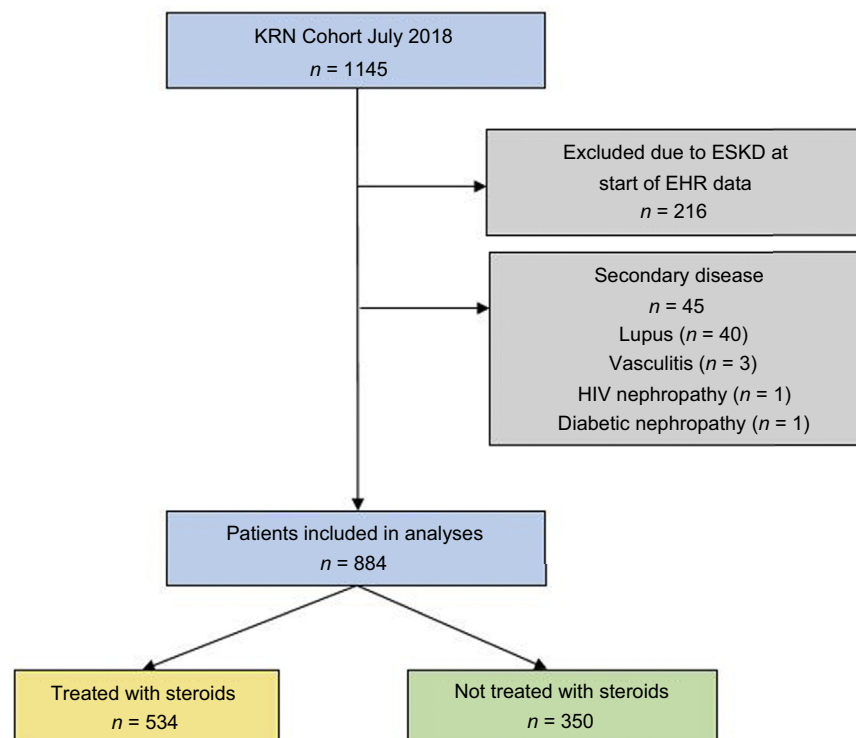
KRN Cohort July 2018
$n = 1145$

Excluded due to ESKD at start of EHR data
$n = 216$

Secondary disease
$n = 45$
Lupus ($n = 40$)
Vasculitis ($n = 3$)
HIV nephropathy ($n = 1$)
Diabetic nephropathy ($n = 1$)

Patients included in analyses
$n = 884$

Treated with steroids
$n = 534$

Not treated with steroids
$n = 350$